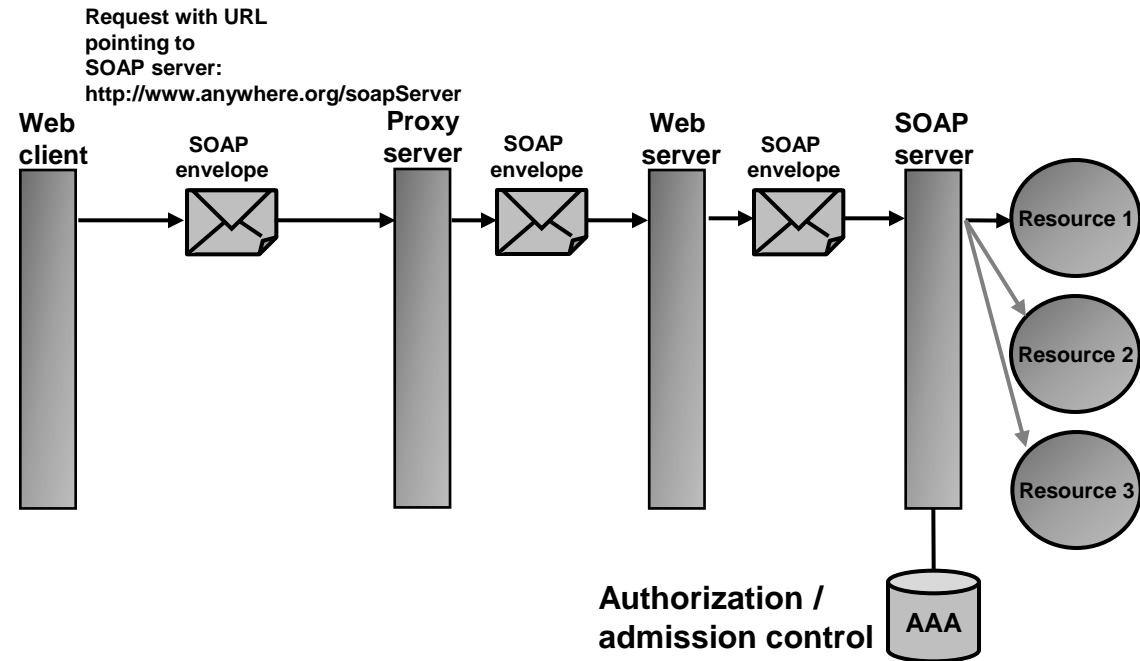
Request with URL pointing to SOAP server: http://www.anywhere.org/soapServer

Web client

SOAP envelope

Proxy server

SOAP envelope

Web server

SOAP envelope

SOAP server

Resource 1

Resource 2

Resource 3

Authorization / admission control

AAA